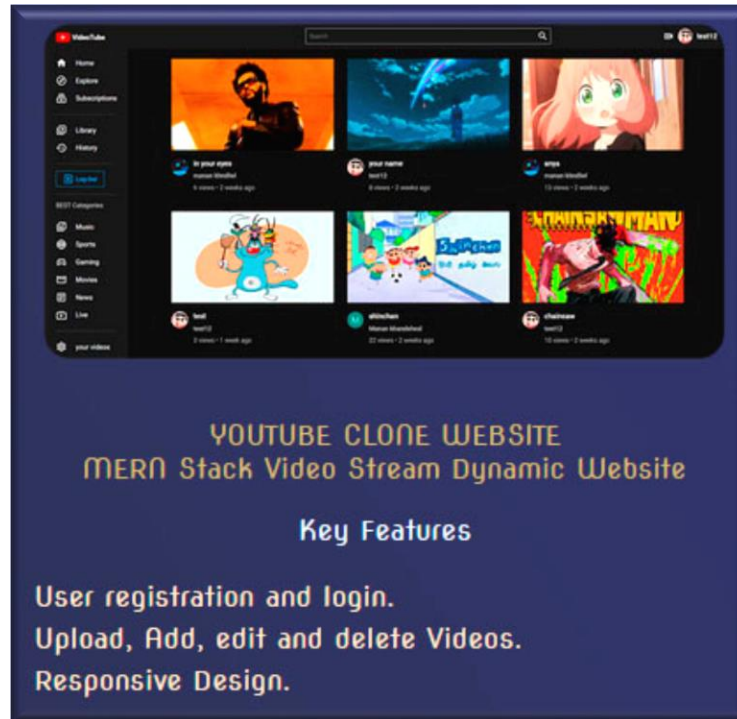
VideoTube

Search

test12

Home
Explore
Subscriptions
Library
History
Log Out
BEST Categories
Music
Sports
Gaming
Movies
News
Live
your videos

in your eyes
manan khedlel
4 views • 2 weeks ago

your name
test12
8 views • 2 weeks ago

anya
test12
13 views • 2 weeks ago

test
test12
2 views • 1 week ago

shinchan
Manan khandelwal
22 views • 2 weeks ago

chainsaw
test12
10 views • 2 weeks ago

YOUTUBE CLONE WEBSITE
MERN Stack Video Stream Dynamic Website

Key Features

User registration and login.
Upload, Add, edit and delete Videos.
Responsive Design.